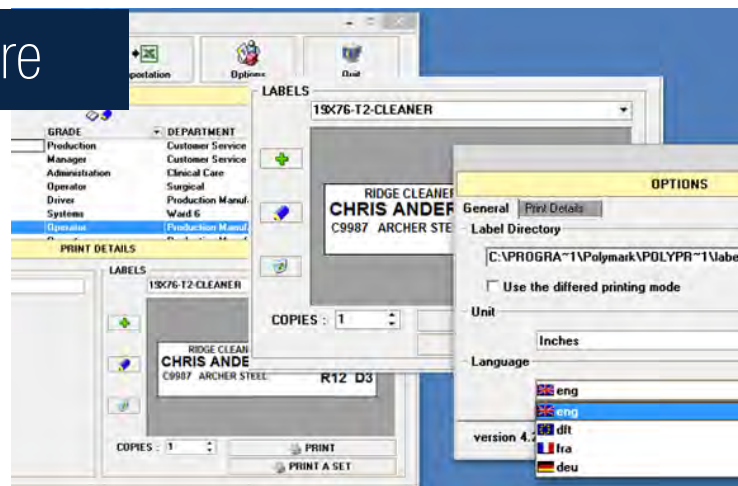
re

Exportation

Options

Quit

GRADE

DEPARTMENT

| GRADE | DEPARTMENT |
|---|---|
| Production | Customer Service |
| Manager | Customer Service |
| Administration | Clinical Care |
| Operator | Surgical |
| Driver | Production Manuf |
| Systems | Ward 6 |
| Operator | Production Manuf |

PRINT DETAILS

LABELS

19X76-T2-CLEANER

RIDGE CLEAN

CHRIS ANDE

C9987 ARCHER STEEL

R12 D3

COPIES : 1

PRINT

PRINT A SET

LABELS

19X76-T2-CLEANER

RIDGE CLEANER

CHRIS ANDER

C9987 ARCHER STE

COPIES : 1

OPTIONS

General

Print Details

Label Directory

C:\PROGRA~1\Polymark\POLYPR~1\labe

Use the differed printing mode

Unit

Inches

Language

eng

eng

dlt

fra

deu

version 4.